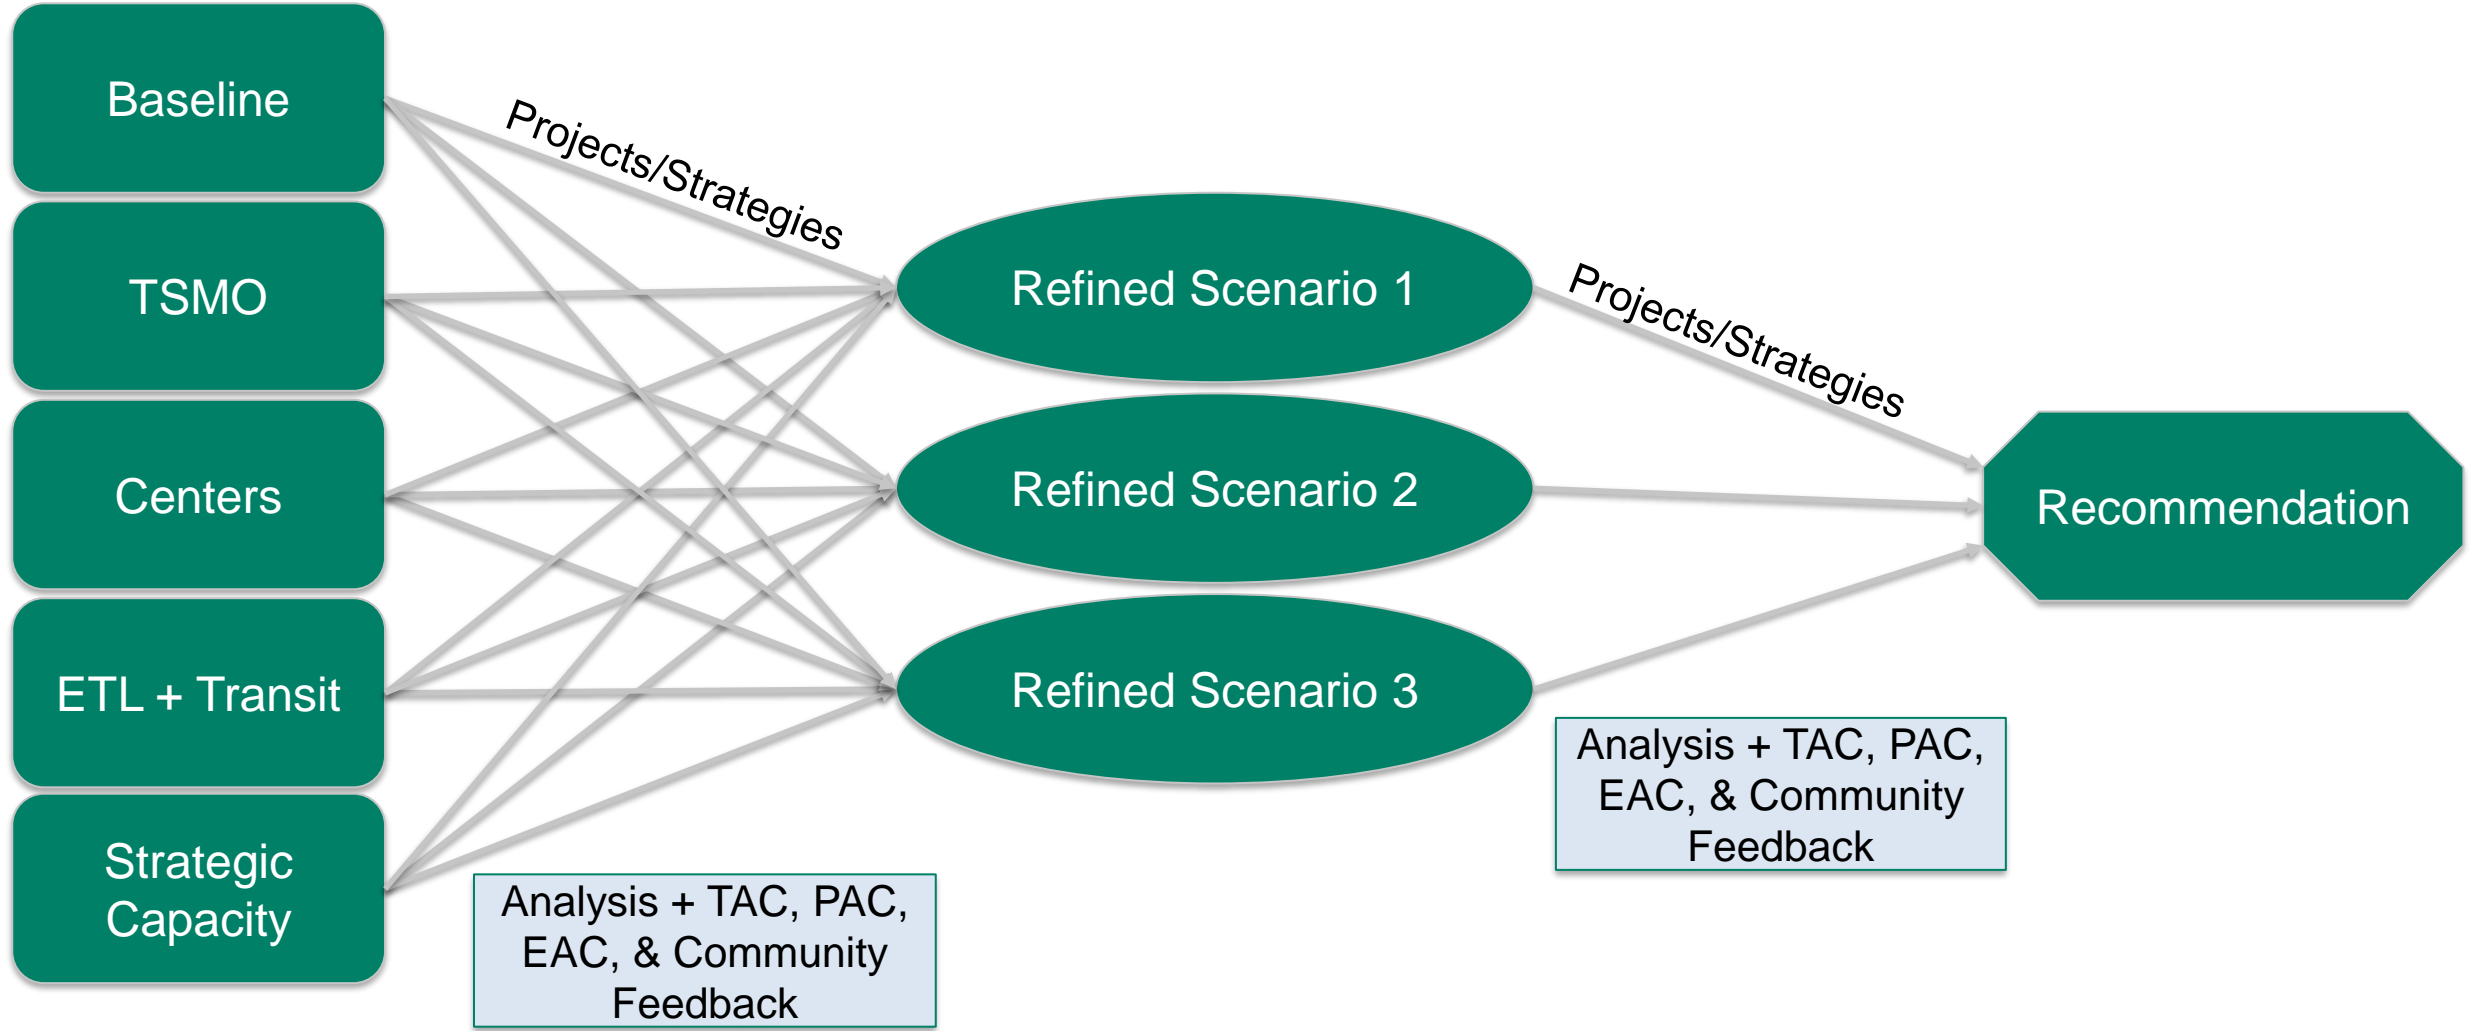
Baseline

TSMO

Centers

ETL + Transit

Strategic Capacity

Projects/Strategies

Analysis + TAC, PAC, EAC, & Community Feedback

Refined Scenario 1

Refined Scenario 2

Refined Scenario 3

Projects/Strategies

Analysis + TAC, PAC, EAC, & Community Feedback

Recommendation